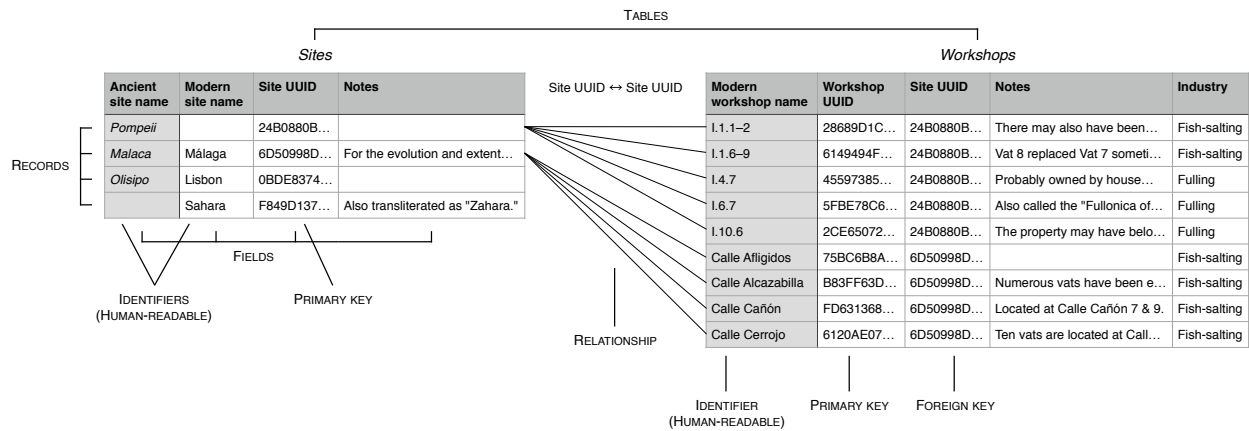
TABLES

Sites

| Ancient site name | Modern site name | Site UUID | Notes |
|---|---|---|---|
| Pompeii | | 24B0880B… | |
| Malaca | Málaga | 6D50998D… | For the evolution and extent… |
| Olisipo | Lisbon | 0BDE8374… | |
| | Sahara | F849D137… | Also transliterated as "Zahara." |

RECORDS

FIELDS

IDENTIFIERS (HUMAN-READABLE)

PRIMARY KEY

Site UUID ↔ Site UUID

RELATIONSHIP

Workshops

| Modern workshop name | Workshop UUID | Site UUID | Notes | Industry |
|---|---|---|---|---|
| I.1.1–2 | 28689D1C… | 24B0880B… | There may also have been… | Fish-salting |
| I.1.6–9 | 6149494F… | 24B0880B… | Vat 8 replaced Vat 7 someti… | Fish-salting |
| I.4.7 | 45597385… | 24B0880B… | Probably owned by house… | Fulling |
| I.6.7 | 5FBE78C6… | 24B0880B… | Also called the "Fullonica of… | Fulling |
| I.10.6 | 2CE65072… | 24B0880B… | The property may have belo… | Fulling |
| Calle Afligidos | 75BC6B8A… | 6D50998D… | | Fish-salting |
| Calle Alcazabilla | B83FF63D… | 6D50998D… | Numerous vats have been e… | Fish-salting |
| Calle Cañón | FD631368… | 6D50998D… | Located at Calle Cañón 7 & 9. | Fish-salting |
| Calle Cerrojo | 6120AE07… | 6D50998D… | Ten vats are located at Call… | Fish-salting |

IDENTIFIER (HUMAN-READABLE)

PRIMARY KEY

FOREIGN KEY